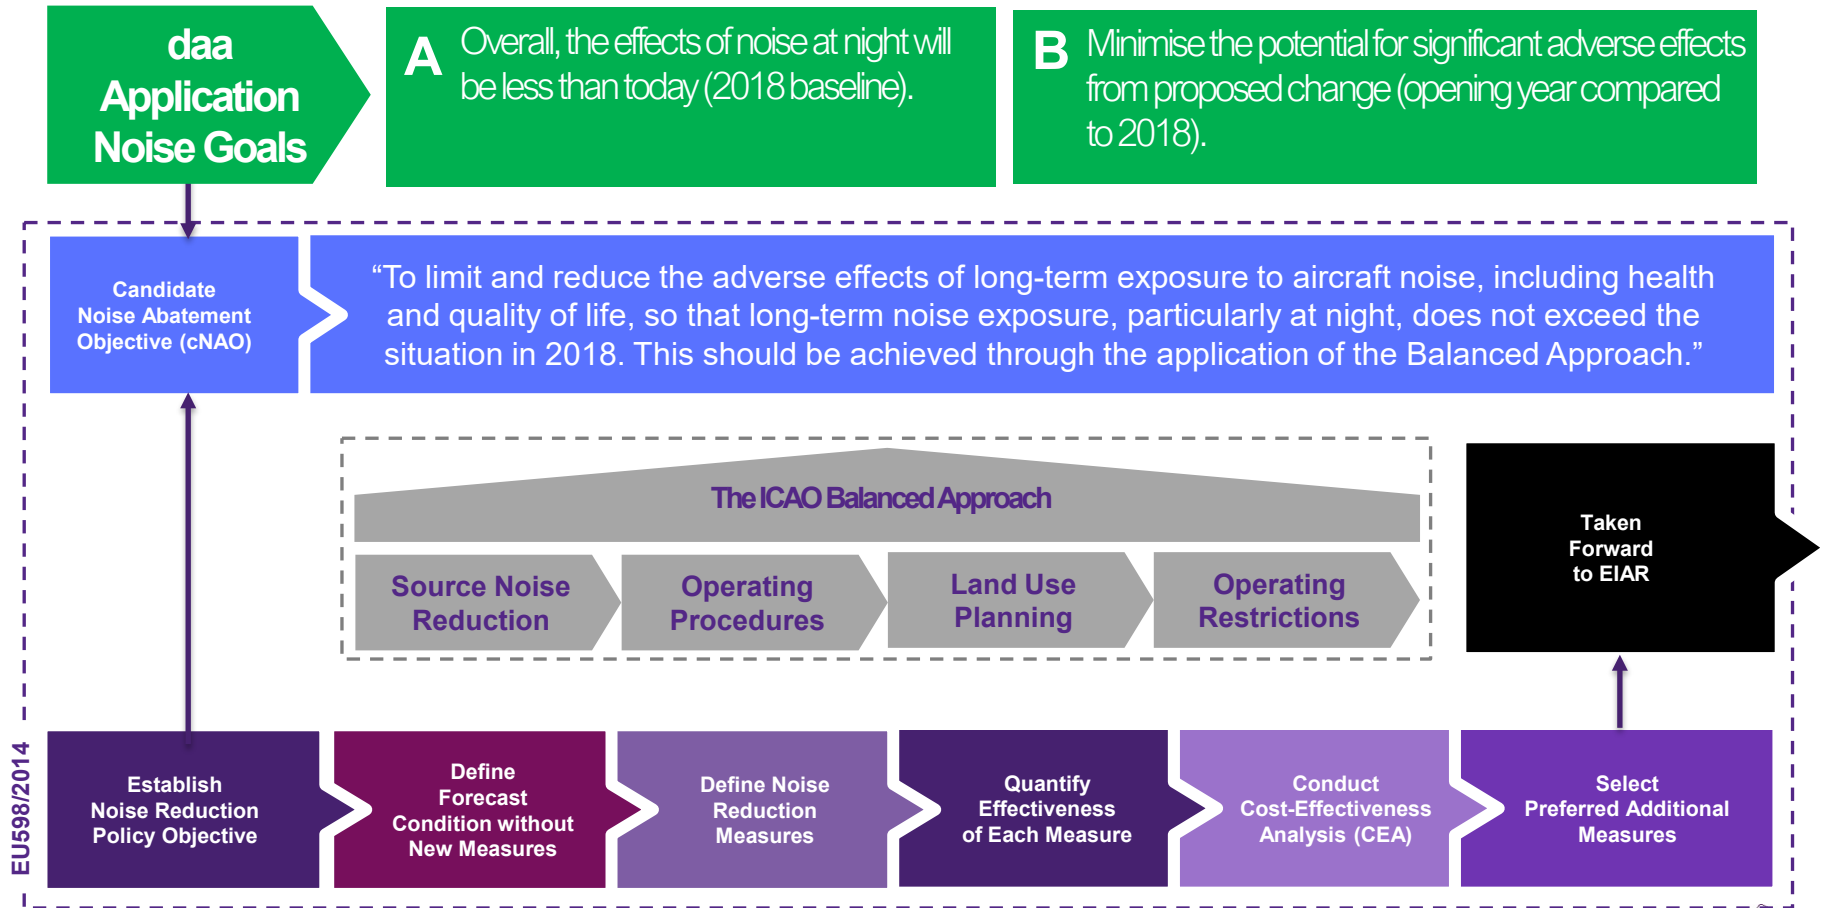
daa Application Noise Goals

A Overall, the effects of noise at night will be less than today (2018 baseline).

B Minimise the potential for significant adverse effects from proposed change (opening year compared to 2018).

Candidate Noise Abatement Objective (cNAO)

“To limit and reduce the adverse effects of long-term exposure to aircraft noise, including health and quality of life, so that long-term noise exposure, particularly at night, does not exceed the situation in 2018. This should be achieved through the application of the Balanced Approach.”

The ICAO Balanced Approach

Source Noise Reduction

Operating Procedures

Land Use Planning

Operating Restrictions

Taken Forward to EIAR

EU598/2014

Establish Noise Reduction Policy Objective

Define Forecast Condition without New Measures

Define Noise Reduction Measures

Quantify Effectiveness of Each Measure

Conduct Cost-Effectiveness Analysis (CEA)

Select Preferred Additional Measures